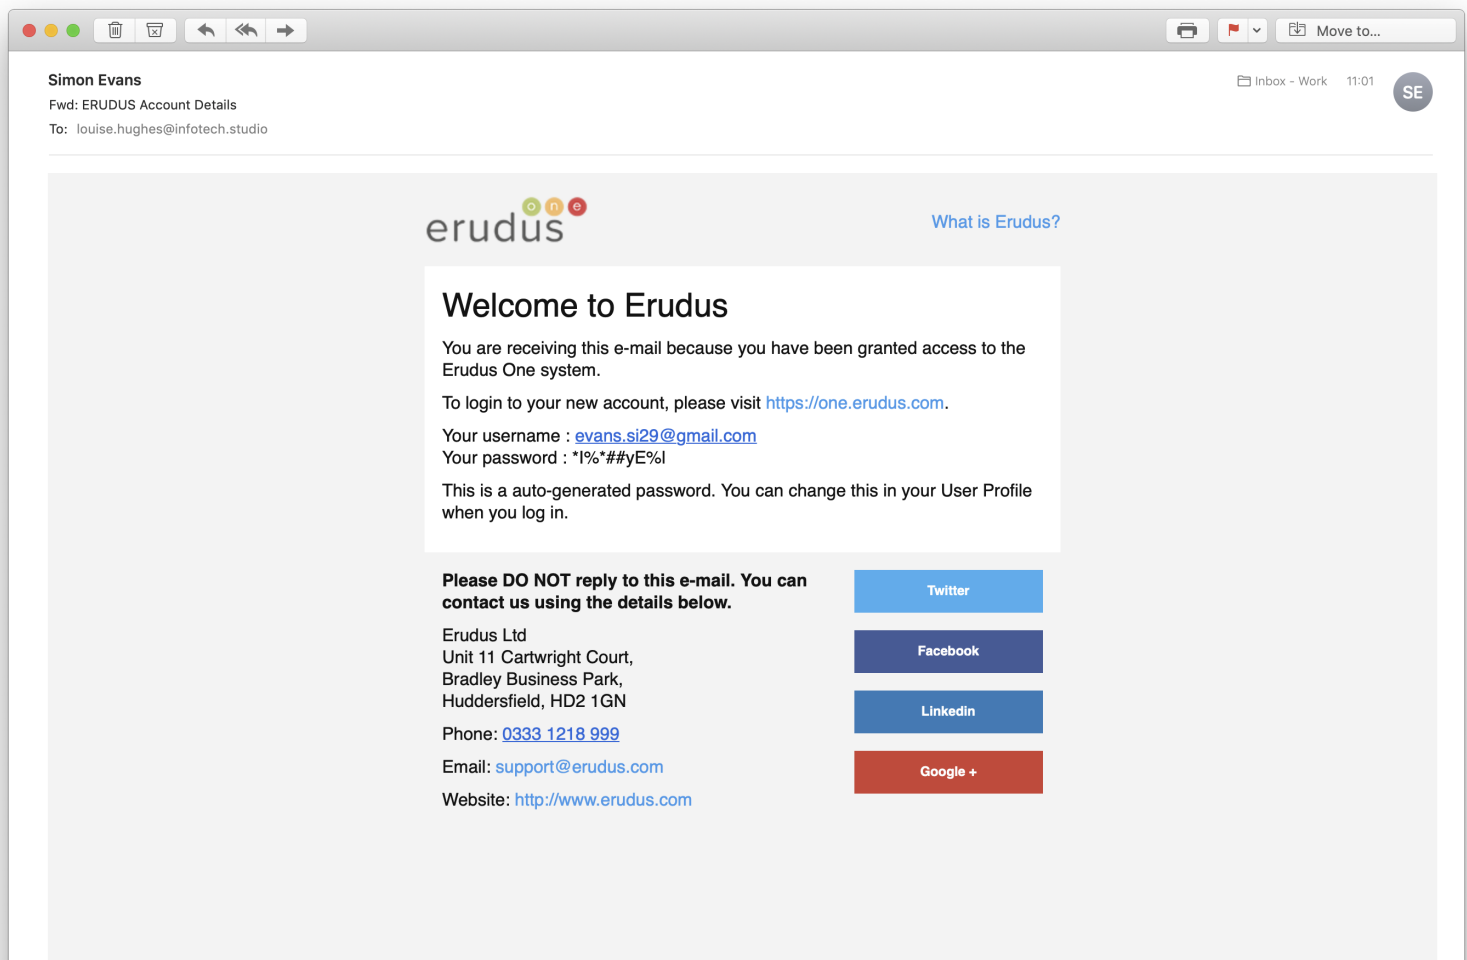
Move to...

Simon Evans
Fwd: ERUDUS Account Details
To: louise.hughes@infotech.studio

Inbox - Work 11:01 SE

erudus one

What is Erudus?

Welcome to Erudus

You are receiving this e-mail because you have been granted access to the Erudus One system.

To login to your new account, please visit https://one.erudus.com.

Your username : evans.si29@gmail.com
Your password : *I%*##yE%l

This is a auto-generated password. You can change this in your User Profile when you log in.

Please DO NOT reply to this e-mail. You can contact us using the details below.

Erudus Ltd
Unit 11 Cartwright Court,
Bradley Business Park,
Huddersfield, HD2 1GN

Phone: 0333 1218 999

Email: support@erudus.com

Website: http://www.erudus.com

Twitter

Facebook

Linkedin

Google +